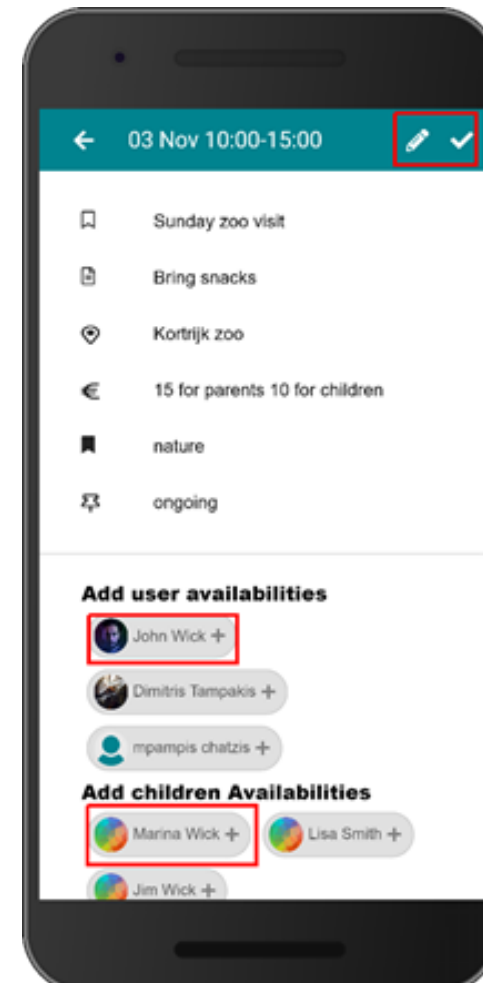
03 Nov 10:00-15:00

Sunday zoo visit

Bring snacks

Kortrijk zoo

15 for parents 10 for children

nature

ongoing

Add user availabilities

John Wick +

Dimitris Tampakis +

mpampis chatzis +

Add children Availabilities

Marina Wick +

Lisa Smith +

Jim Wick +